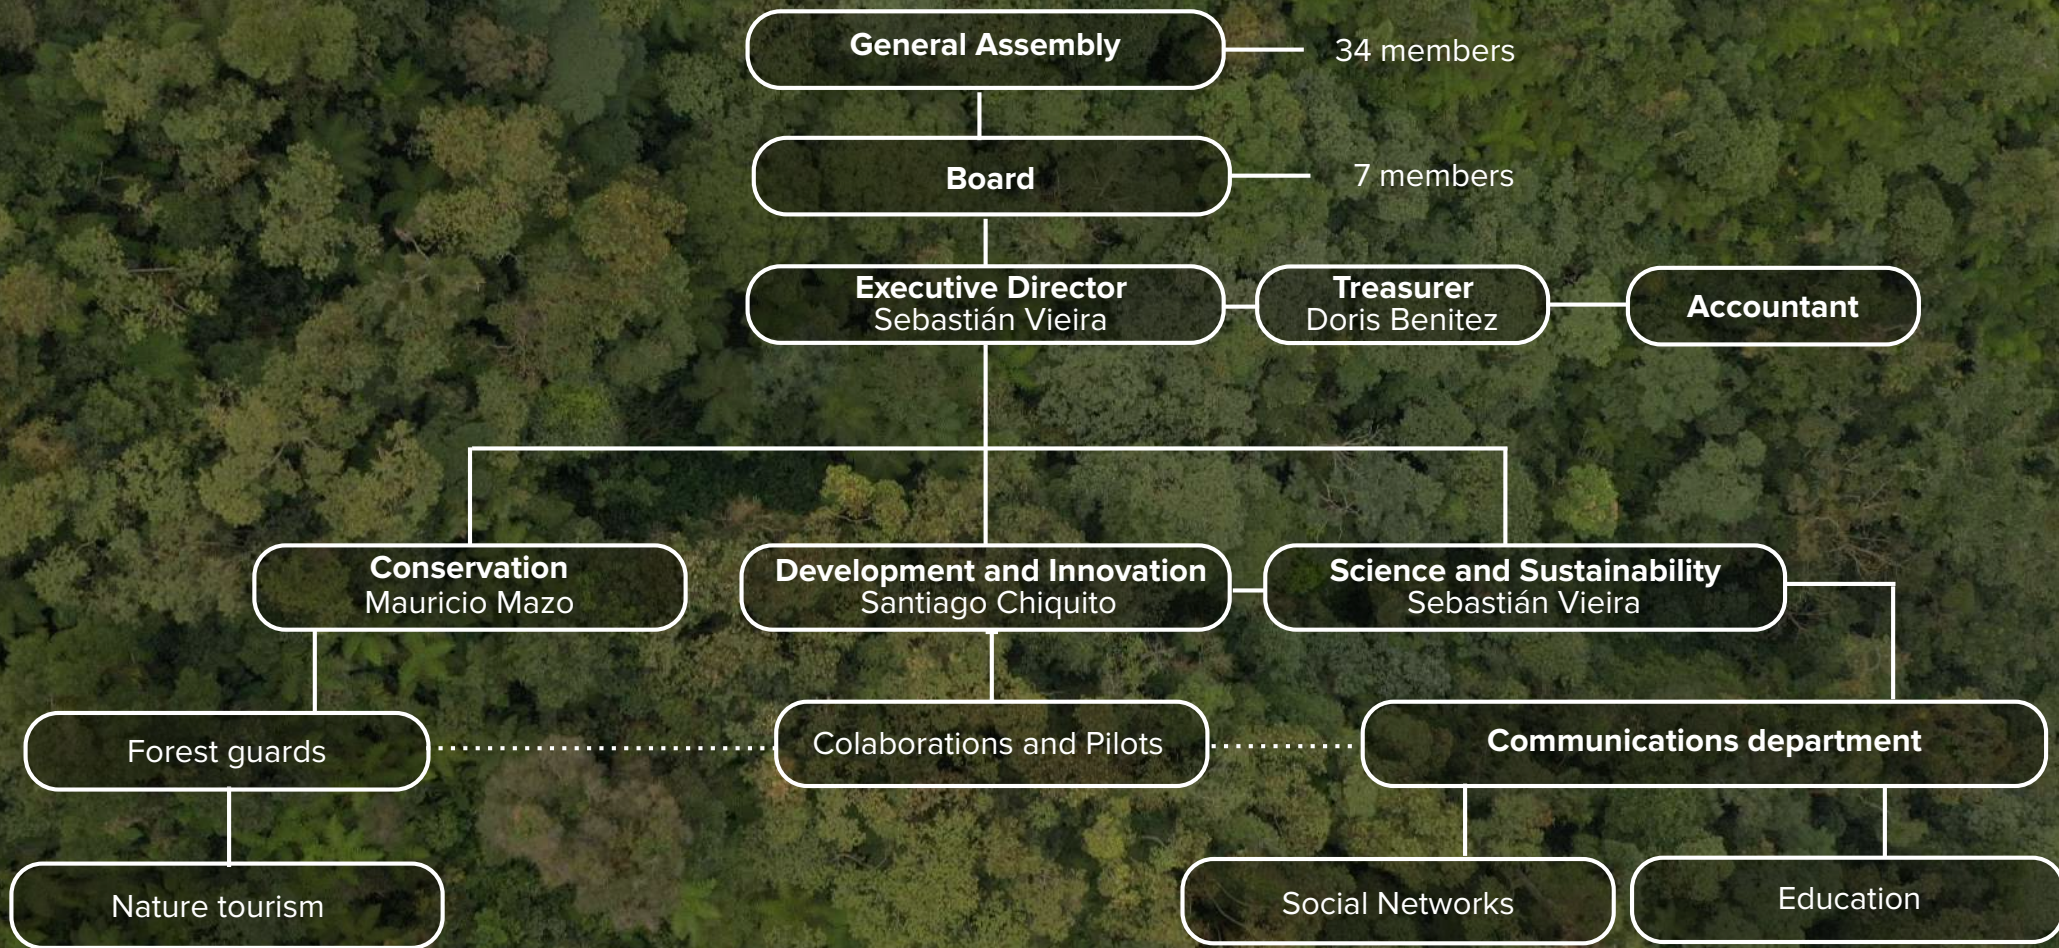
General Assembly
34 members

Board
7 members

Executive Director
Sebastián Vieira

Treasurer
Doris Benitez

Accountant

Conservation
Mauricio Mazo

Development and Innovation
Santiago Chiquito

Science and Sustainability
Sebastián Vieira

Forest guards

Colaborations and Pilots

Communications department

Nature tourism

Social Networks

Education